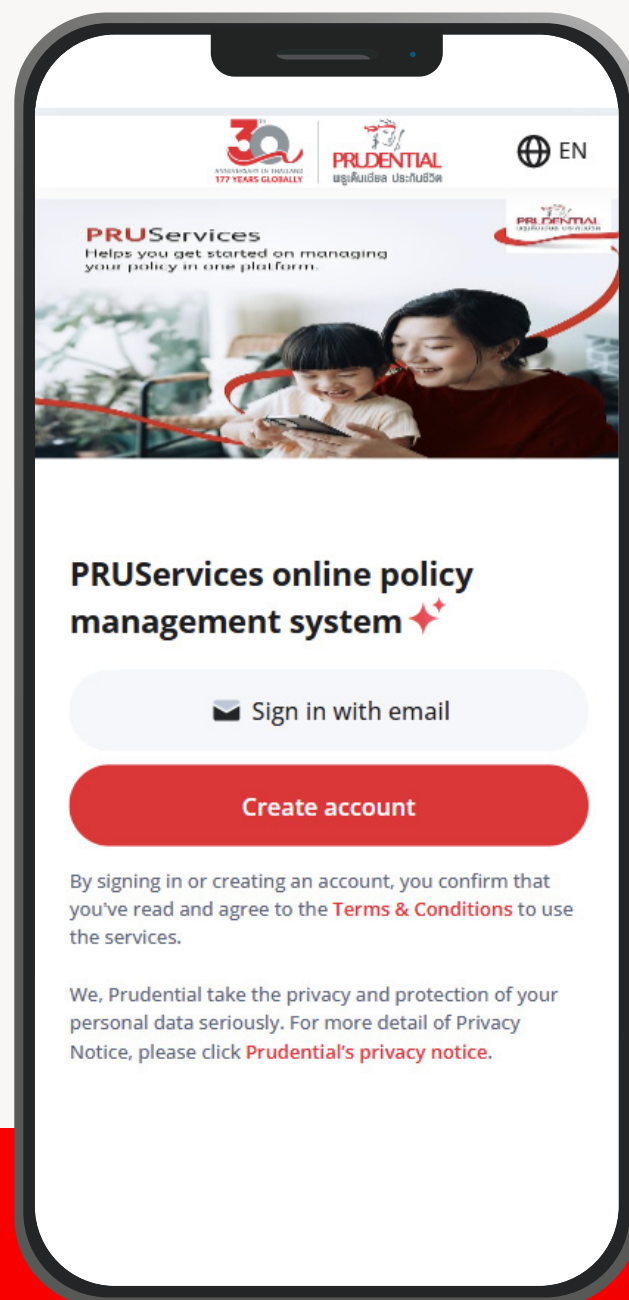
30 TH ANNIVERSARY IN THAILAND 177 YEARS GLOBALLY

PRUDENTIAL พรูเด้นเชียล ประกันชีวิต

EN

PRUDENTIAL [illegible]

PRUServices
Helps you get started on managing your policy in one platform.

PRUServices online policy management system

Sign in with email

Create account

By signing in or creating an account, you confirm that you've read and agree to the Terms & Conditions to use the services.

We, Prudential take the privacy and protection of your personal data seriously. For more detail of Privacy Notice, please click Prudential's privacy notice.